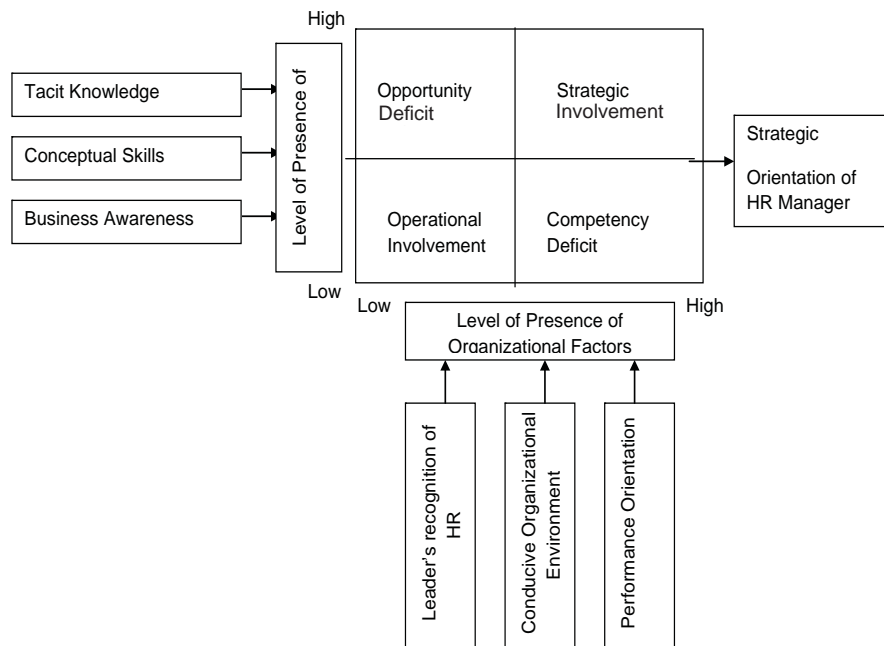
Tacit Knowledge

Conceptual Skills

Business Awareness

High

Level of Presence of

Low

Opportunity Deficit

Strategic Involvement

Operational Involvement

Competency Deficit

Strategic Orientation of HR Manager

Low

High

Level of Presence of Organizational Factors

Leader's recognition of HR

Conducive Organizational Environment

Performance Orientation